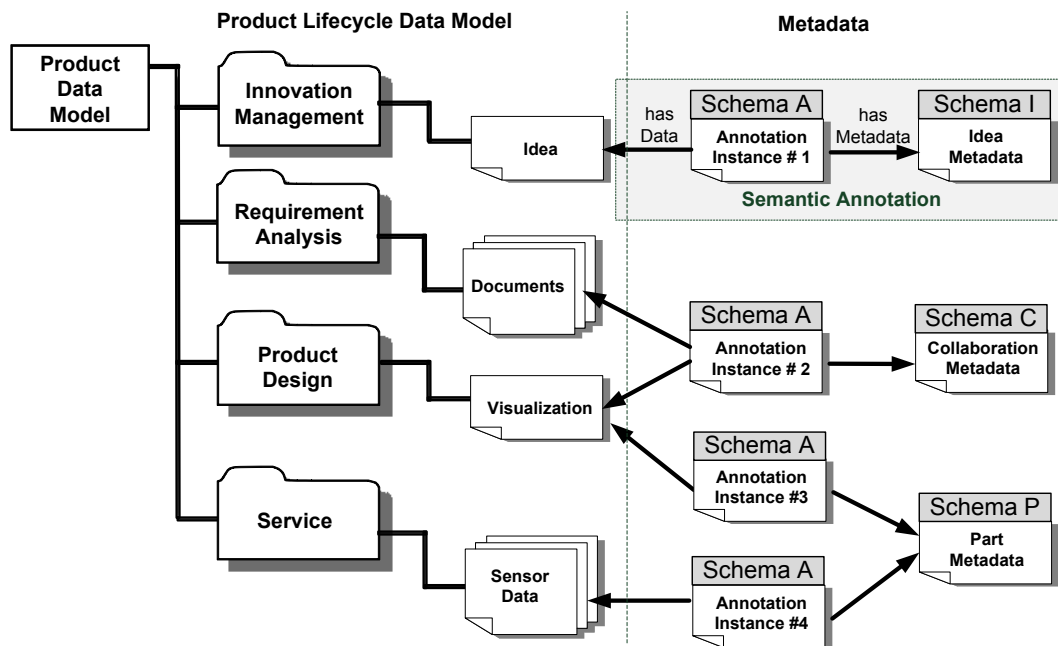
Product Lifecycle Data Model

Metadata

Product Data Model

Innovation Management

Idea

has Data

Schema A

Annotation Instance # 1

has Metadata

Schema I

Idea Metadata

Semantic Annotation

Requirement Analysis

Documents

Product Design

Schema A

Annotation Instance # 2

Schema C

Collaboration Metadata

Visualization

Schema A

Annotation Instance #3

Service

Schema P

Part Metadata

Sensor Data

Schema A

Annotation Instance #4